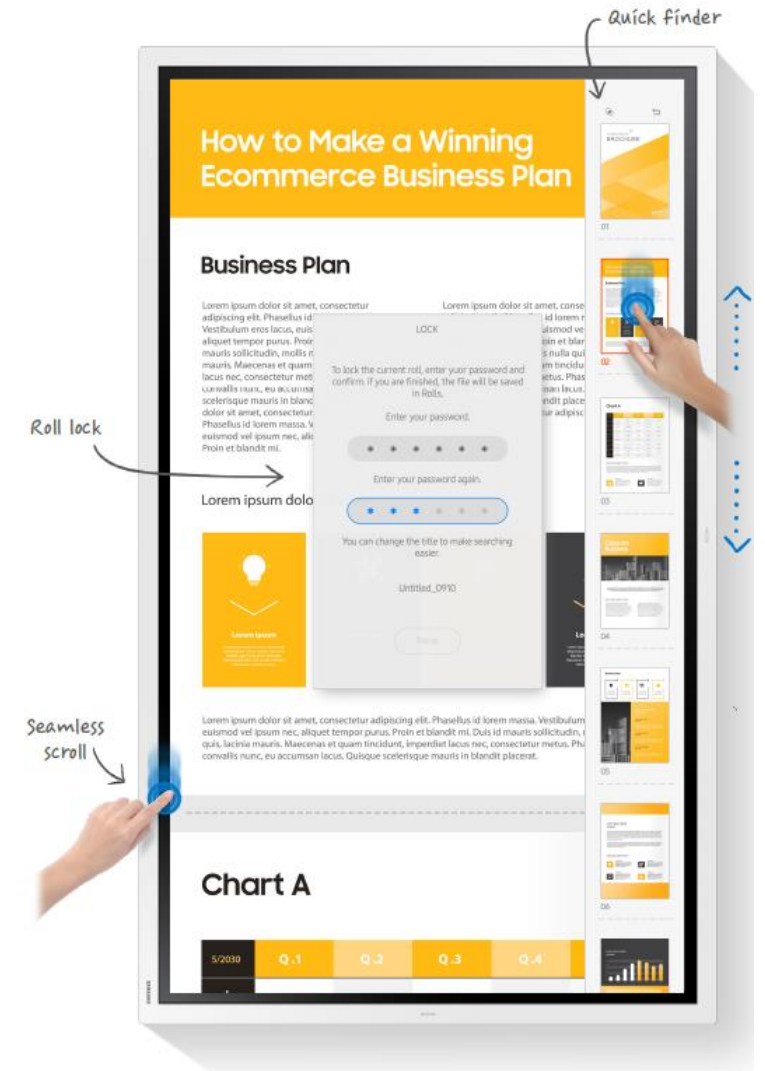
Quick finder

How to Make a Winning Ecommerce Business Plan

Business Plan

Lorem ipsum dolor sit amet, consectetur adipiscing elit. Phasellus id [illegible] Vestibulum eros lacus, euis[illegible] aliquet tempor purus. Proin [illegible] mauris sollicitudin, mollis m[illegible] mauris. Maecenas et quam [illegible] lacus nec, consectetur met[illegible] convallis nunc, eu accumsa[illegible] scelerisque mauris in blanc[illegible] dolor sit amet, consectetur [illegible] Phasellus id lorem massa. V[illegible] euismod vel ipsum nec, ali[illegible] Proin et blandit mi.

Lorem ipsum dolor sit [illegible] id lorem m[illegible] smod ve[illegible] id lorem n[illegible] is nulla qu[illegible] em tincidu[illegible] etus. Phas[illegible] is blandit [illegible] tur adipisc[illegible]

LOCK

To lock the current roll, enter your password and confirm. If you are finished, the file will be saved in Rolls.

Enter your password.

Enter your password again.

You can change the title to make searching easier.

Untitled_0910

Done

Roll lock

Lorem ipsum dolo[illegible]

Lorem ipsum

Le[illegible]

Lorem ipsum dolor sit amet, consectetur adipiscing elit. Phasellus id lorem massa. Vestibulum euismod vel ipsum nec, aliquet tempor purus. Proin et blandit mi. Duis id mauris sollicitudin, quis, lacinia mauris. Maecenas et quam tincidunt, imperdiet lacus nec, consectetur metus. Ph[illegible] convallis nunc, eu accumsan lacus. Quisque scelerisque mauris in blandit placerat.

Seamless scroll

Chart A

| 5/2030 | Q.1 | Q.2 | Q.3 | Q.4 |
|---|---|---|---|---|

BROCHURE

01

02

03

04

05

06